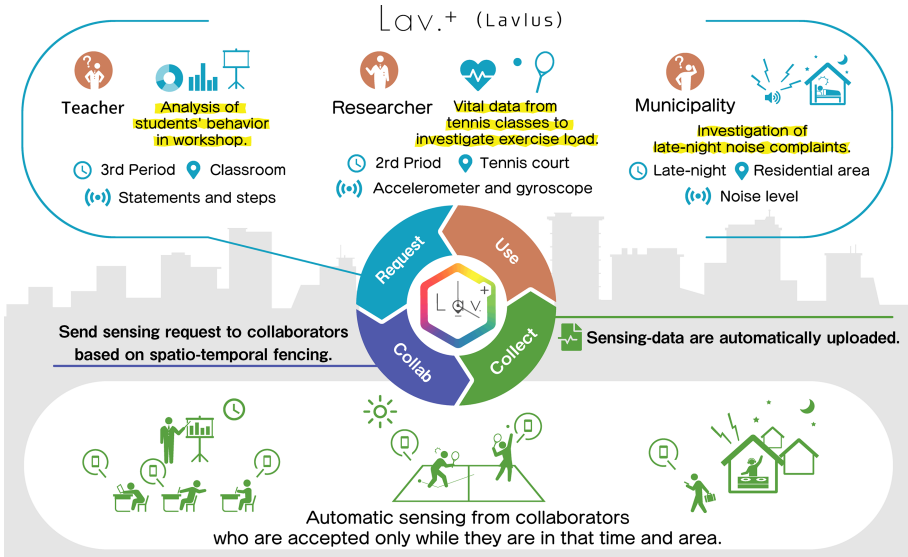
Lav.+ (Lavlus)

Teacher

Analysis of students' behavior in workshop.

3rd Period
Classroom
Statements and steps

Researcher

Vital data from tennis classes to investigate exercise load.

2rd Priod
Tennis court
Accelerometer and gyroscope

Municipality

Investigation of late-night noise complaints.

Late-night
Residential area
Noise level

Request
Use
Collect
Collab

Lav+

Send sensing request to collaborators based on spatio-temporal fencing.

Sensing-data are automatically uploaded.

Automatic sensing from collaborators who are accepted only while they are in that time and area.